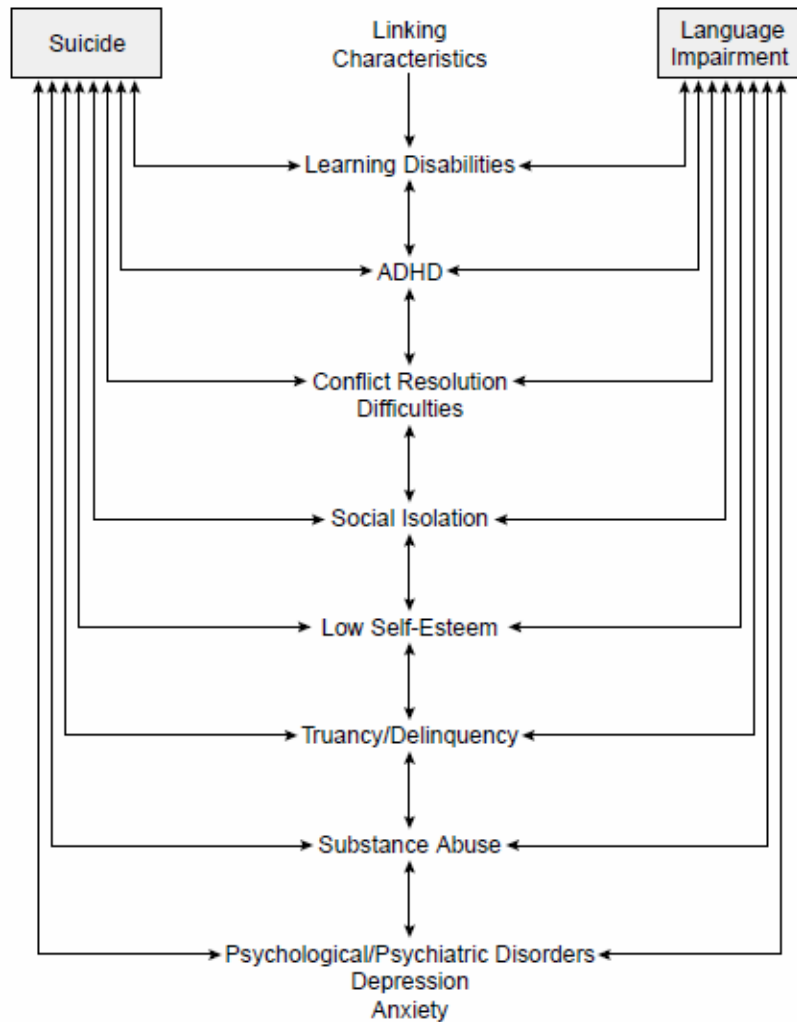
Suicide

Linking Characteristics

Language Impairment

Learning Disabilities

ADHD

Conflict Resolution Difficulties

Social Isolation

Low Self-Esteem

Truancy/Delinquency

Substance Abuse

Psychological/Psychiatric Disorders
Depression
Anxiety